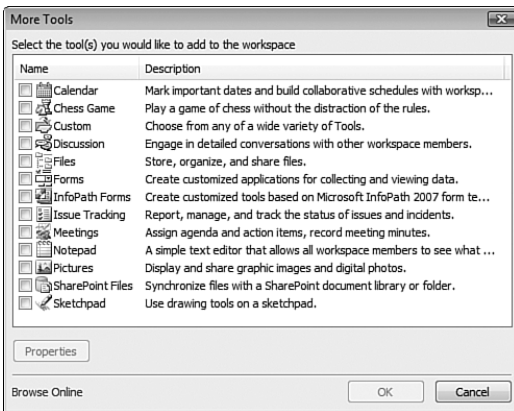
More Tools

Select the tool(s) you would like to add to the workspace

| Name | Description |
|---|---|
| Calendar | Mark important dates and build collaborative schedules with worksp... |
| Chess Game | Play a game of chess without the distraction of the rules. |
| Custom | Choose from any of a wide variety of Tools. |
| Discussion | Engage in detailed conversations with other workspace members. |
| Files | Store, organize, and share files. |
| Forms | Create customized applications for collecting and viewing data. |
| InfoPath Forms | Create customized tools based on Microsoft InfoPath 2007 form te... |
| Issue Tracking | Report, manage, and track the status of issues and incidents. |
| Meetings | Assign agenda and action items, record meeting minutes. |
| Notepad | A simple text editor that allows all workspace members to see what ... |
| Pictures | Display and share graphic images and digital photos. |
| SharePoint Files | Synchronize files with a SharePoint document library or folder. |
| Sketchpad | Use drawing tools on a sketchpad. |

Properties

Browse Online

OK

Cancel